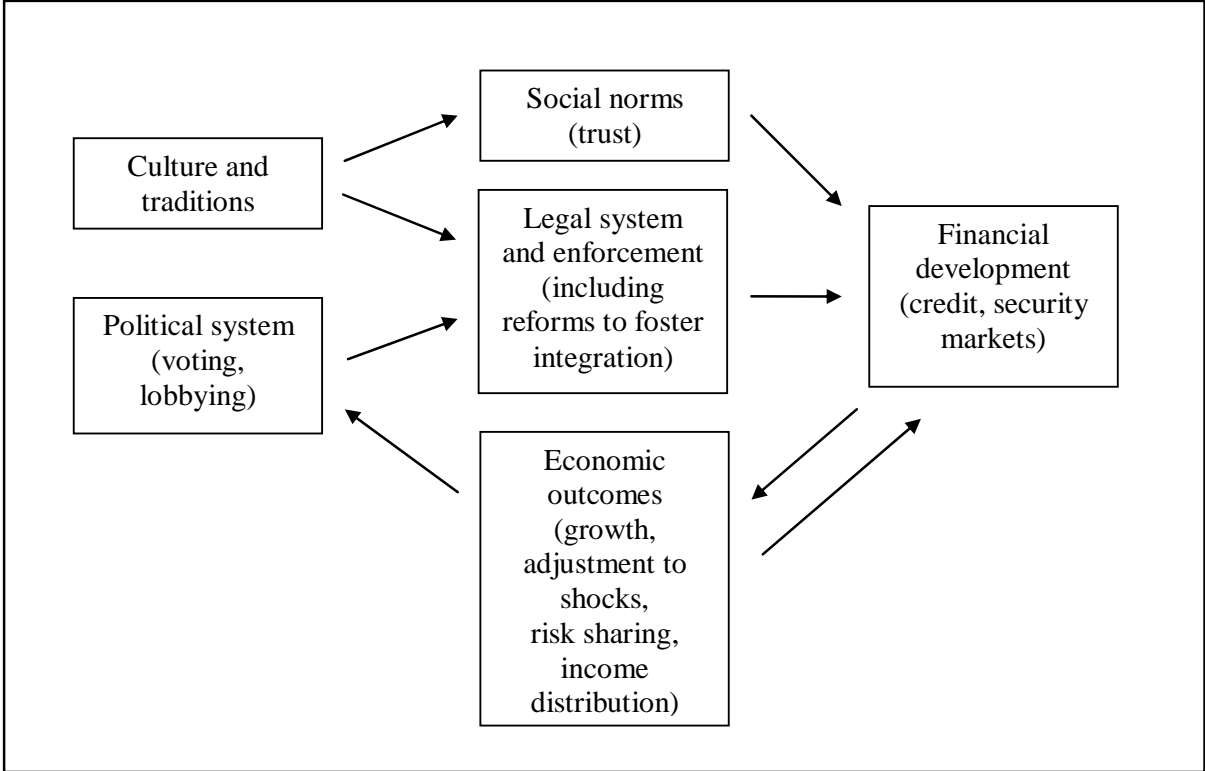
Culture and traditions

Political system (voting, lobbying)

Social norms (trust)

Legal system and enforcement (including reforms to foster integration)

Economic outcomes (growth, adjustment to shocks, risk sharing, income distribution)

Financial development (credit, security markets)